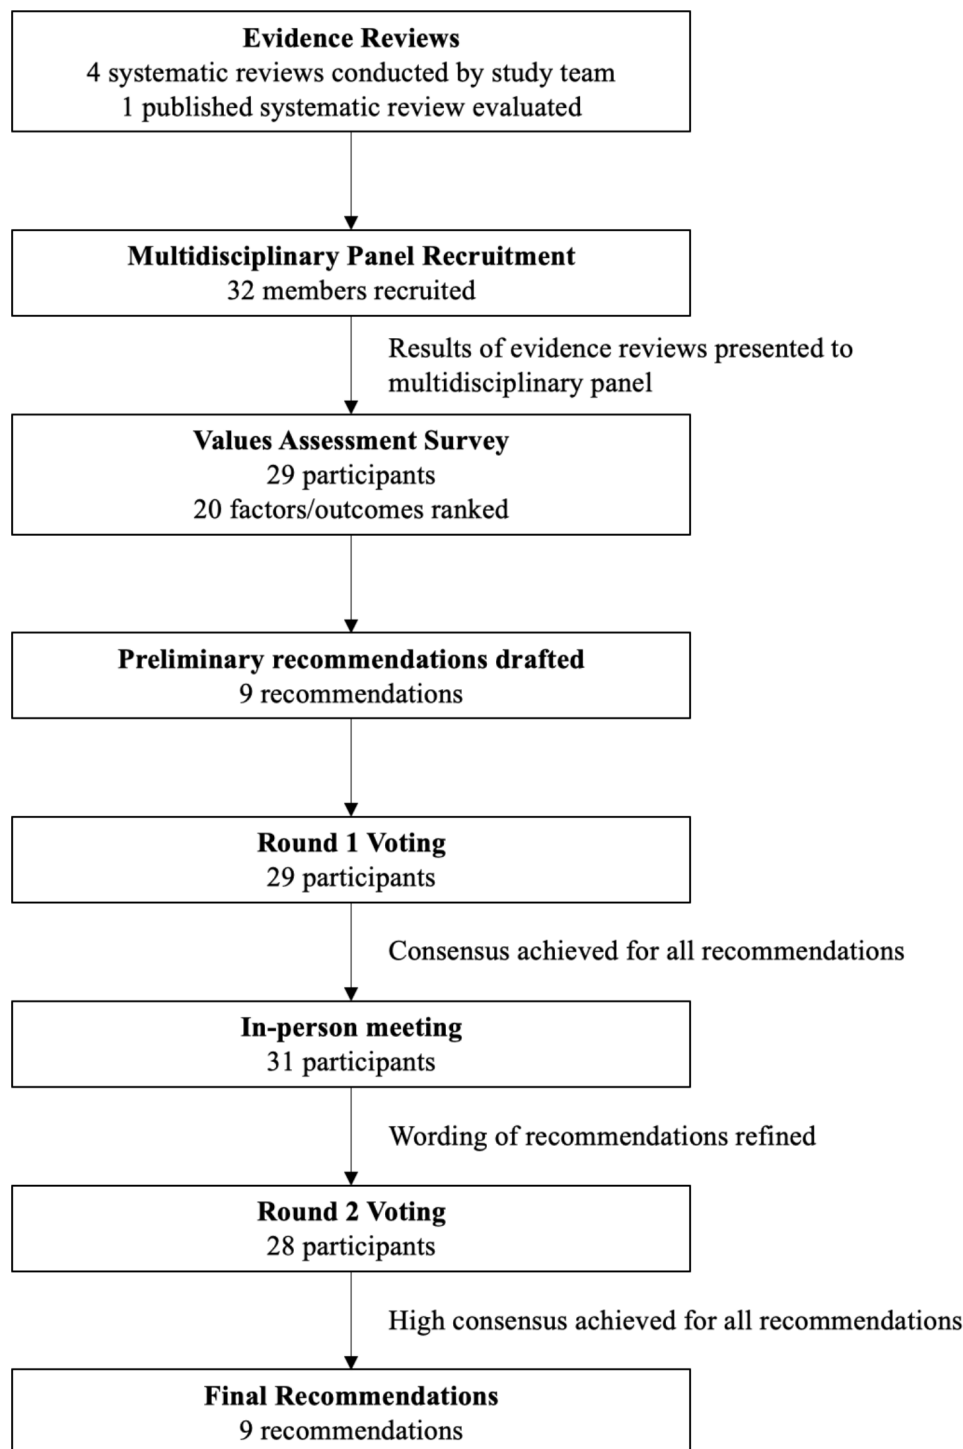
Evidence Reviews
4 systematic reviews conducted by study team
1 published systematic review evaluated

Multidisciplinary Panel Recruitment
32 members recruited

Results of evidence reviews presented to multidisciplinary panel

Values Assessment Survey
29 participants
20 factors/outcomes ranked

Preliminary recommendations drafted
9 recommendations

Round 1 Voting
29 participants

Consensus achieved for all recommendations

In-person meeting
31 participants

Wording of recommendations refined

Round 2 Voting
28 participants

High consensus achieved for all recommendations

Final Recommendations
9 recommendations